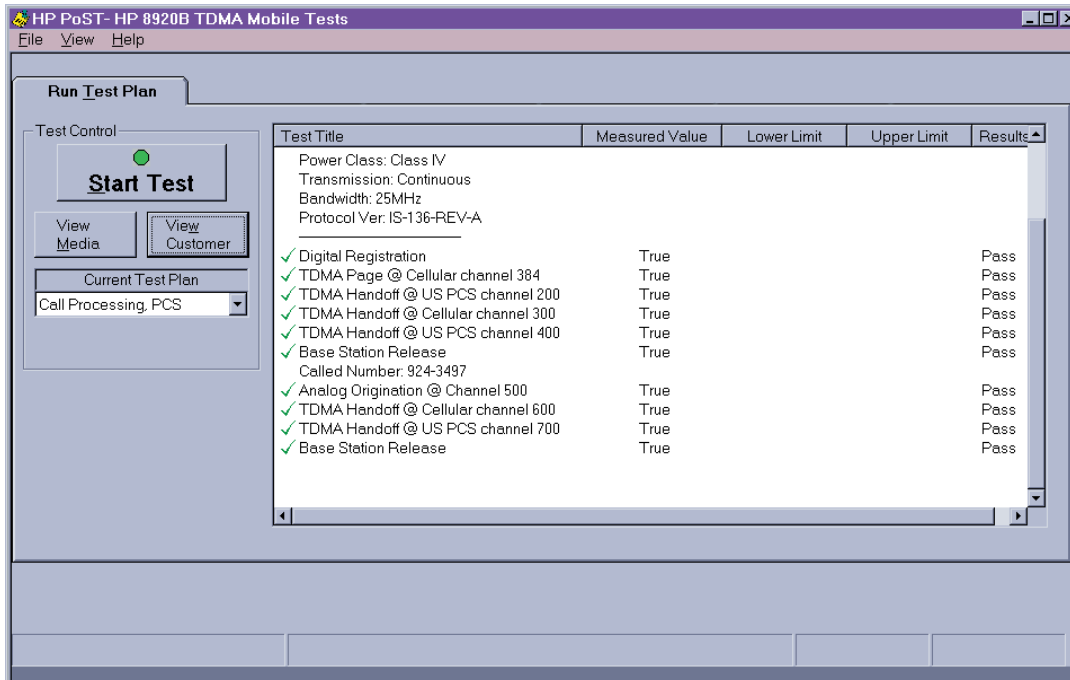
HP PoST- HP 8920B TDMA Mobile Tests

File View Help

Run Test Plan

Test Control

Start Test

View Media

View Customer

Current Test Plan

Call Processing, PCS

| Test Title | Measured Value | Lower Limit | Upper Limit | Results |
|---|---|---|---|---|
| Power Class: Class IV | | | | |
| Transmission: Continuous | | | | |
| Bandwidth: 25MHz | | | | |
| Protocol Ver: IS-136-REV-A | | | | |
| ✓ Digital Registration | True | | | Pass |
| ✓ TDMA Page @ Cellular channel 384 | True | | | Pass |
| ✓ TDMA Handoff @ US PCS channel 200 | True | | | Pass |
| ✓ TDMA Handoff @ Cellular channel 300 | True | | | Pass |
| ✓ TDMA Handoff @ US PCS channel 400 | True | | | Pass |
| ✓ Base Station Release | True | | | Pass |
| Called Number: 924-3497 | | | | |
| ✓ Analog Origination @ Channel 500 | True | | | Pass |
| ✓ TDMA Handoff @ Cellular channel 600 | True | | | Pass |
| ✓ TDMA Handoff @ US PCS channel 700 | True | | | Pass |
| ✓ Base Station Release | True | | | Pass |